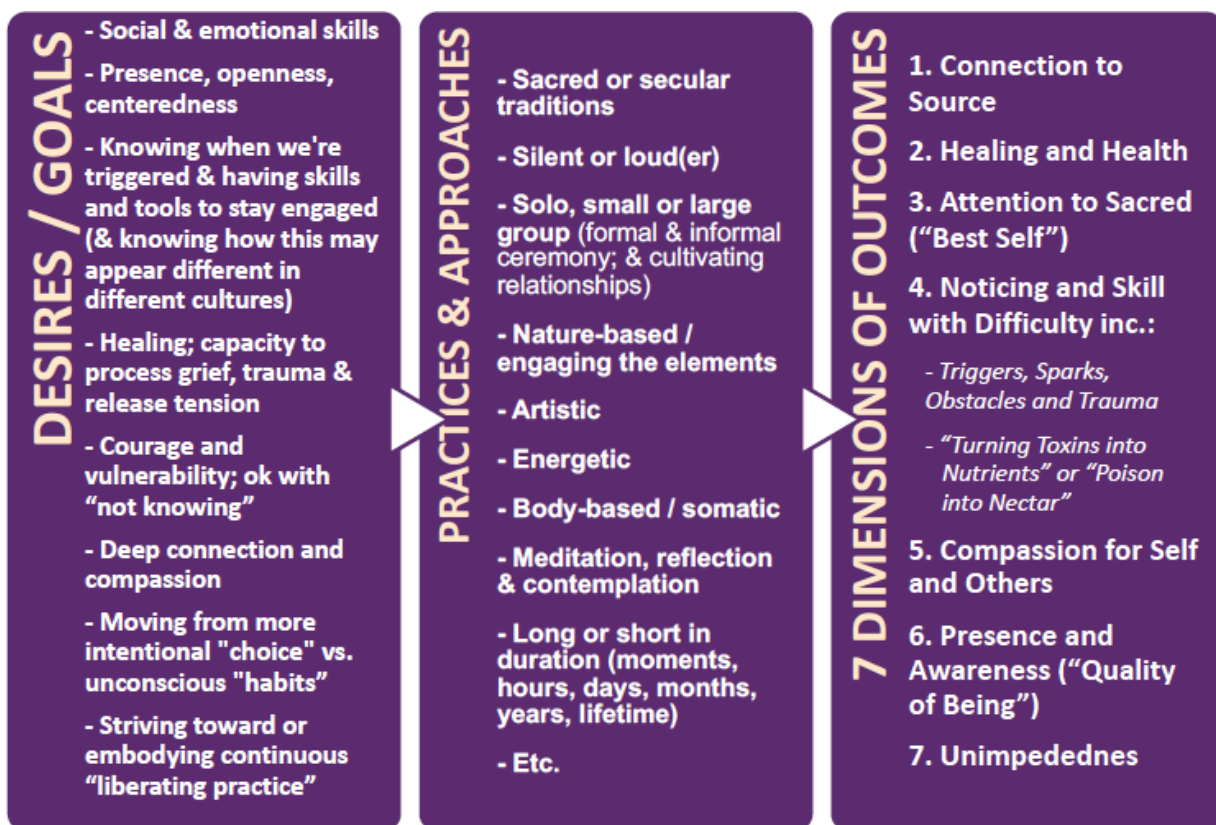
DESIRES / GOALS

- Social & emotional skills

- Presence, openness, centeredness

- Knowing when we're triggered & having skills and tools to stay engaged (& knowing how this may appear different in different cultures)

- Healing; capacity to process grief, trauma & release tension

- Courage and vulnerability; ok with "not knowing"

- Deep connection and compassion

- Moving from more intentional "choice" vs. unconscious "habits"

- Striving toward or embodying continuous "liberating practice"

PRACTICES & APPROACHES

- Sacred or secular traditions

- Silent or loud(er)

- Solo, small or large group (formal & informal ceremony; & cultivating relationships)

- Nature-based / engaging the elements

- Artistic

- Energetic

- Body-based / somatic

- Meditation, reflection & contemplation

- Long or short in duration (moments, hours, days, months, years, lifetime)

- Etc.

7 DIMENSIONS OF OUTCOMES

1. Connection to Source

2. Healing and Health

3. Attention to Sacred ("Best Self")

4. Noticing and Skill with Difficulty inc.:

- Triggers, Sparks, Obstacles and Trauma

- "Turning Toxins into Nutrients" or "Poison into Nectar"

5. Compassion for Self and Others

6. Presence and Awareness ("Quality of Being")

7. Unimpedednes